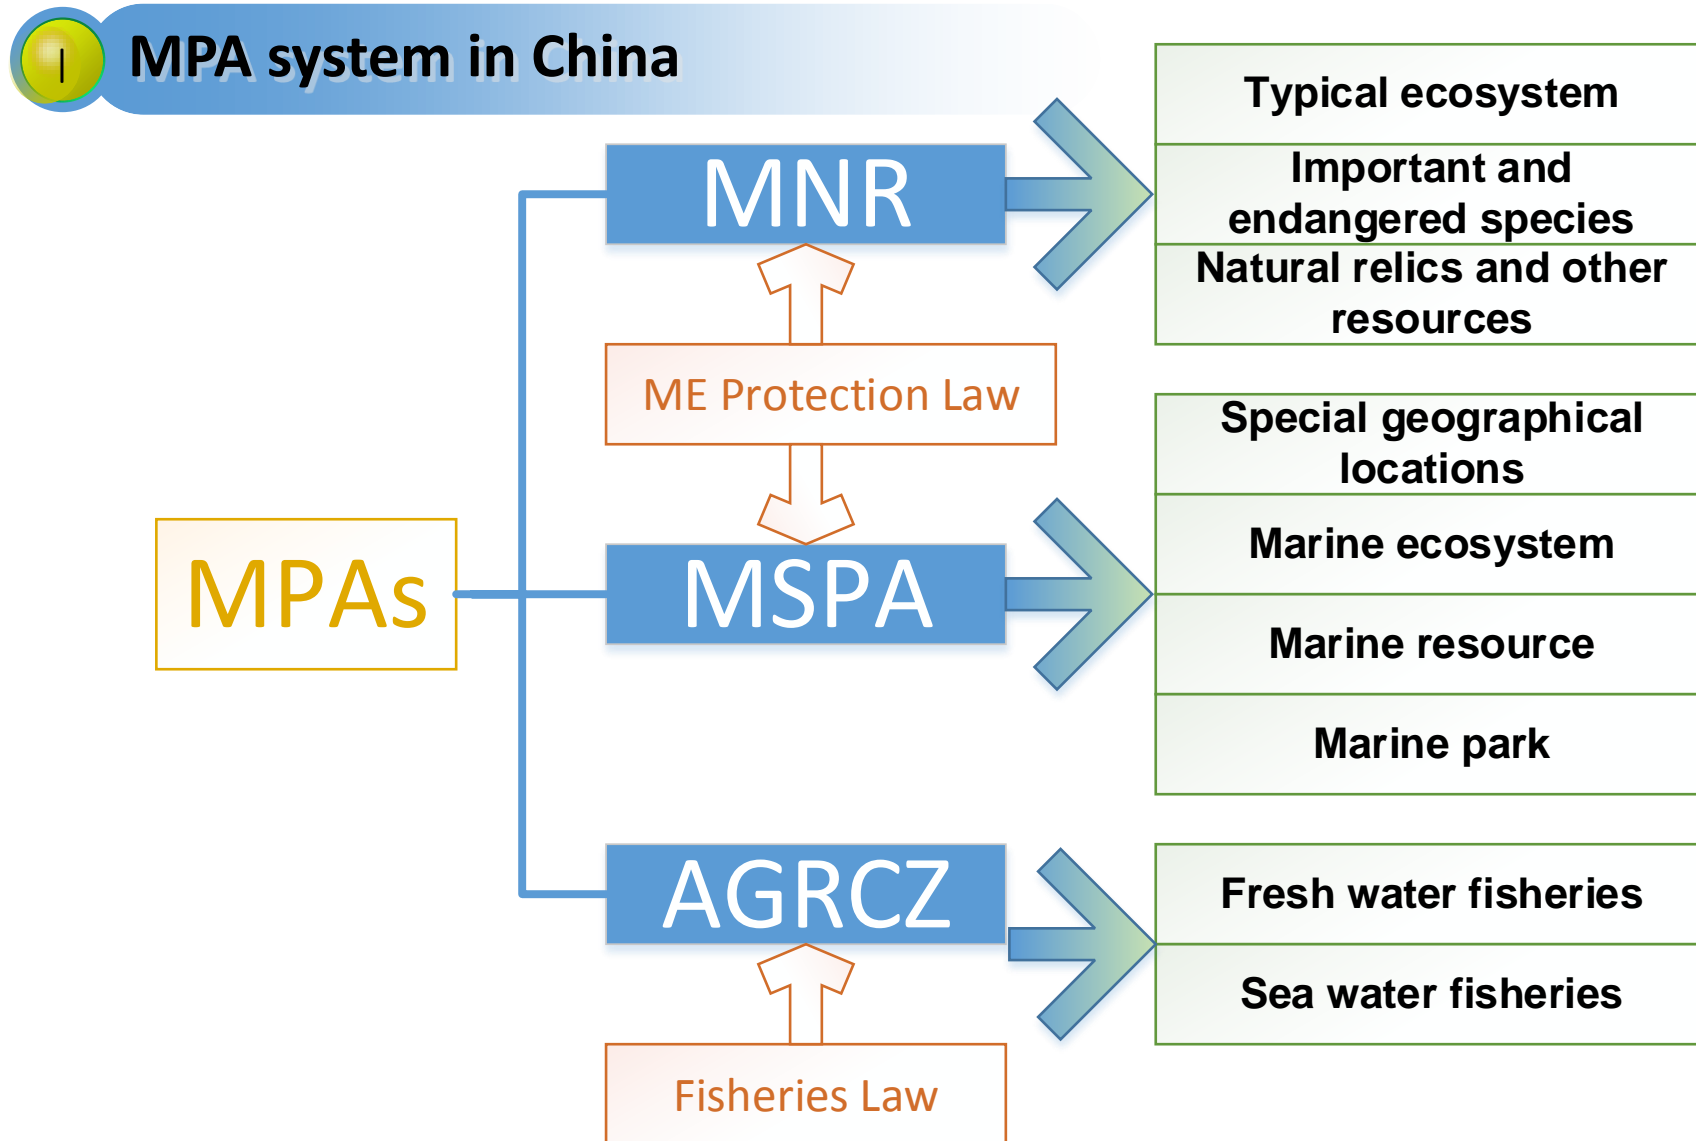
I

MPA system in China

MPAs

MNR

ME Protection Law

MSPA

AGRCZ

Fisheries Law

Typical ecosystem

Important and endangered species

Natural relics and other resources

Special geographical locations

Marine ecosystem

Marine resource

Marine park

Fresh water fisheries

Sea water fisheries